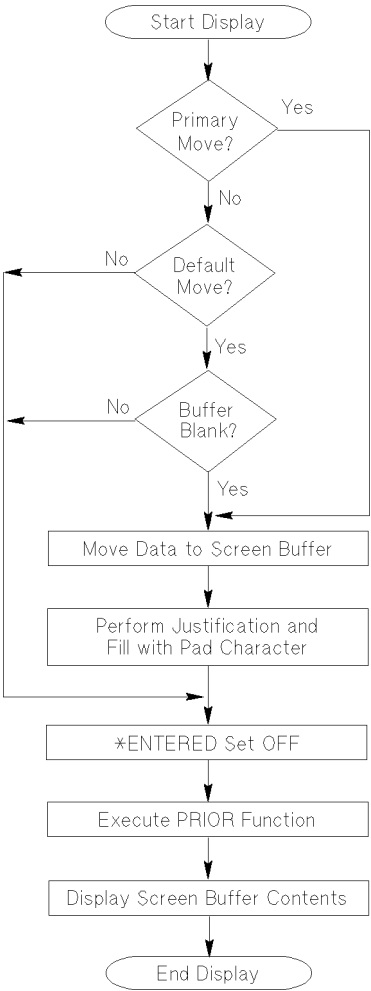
Start Display

Primary Move?

Yes

No

No

Default Move?

Yes

No

Buffer Blank?

Yes

Move Data to Screen Buffer

Perform Justification and Fill with Pad Character

*ENTERED Set OFF

Execute PRIOR Function

Display Screen Buffer Contents

End Display